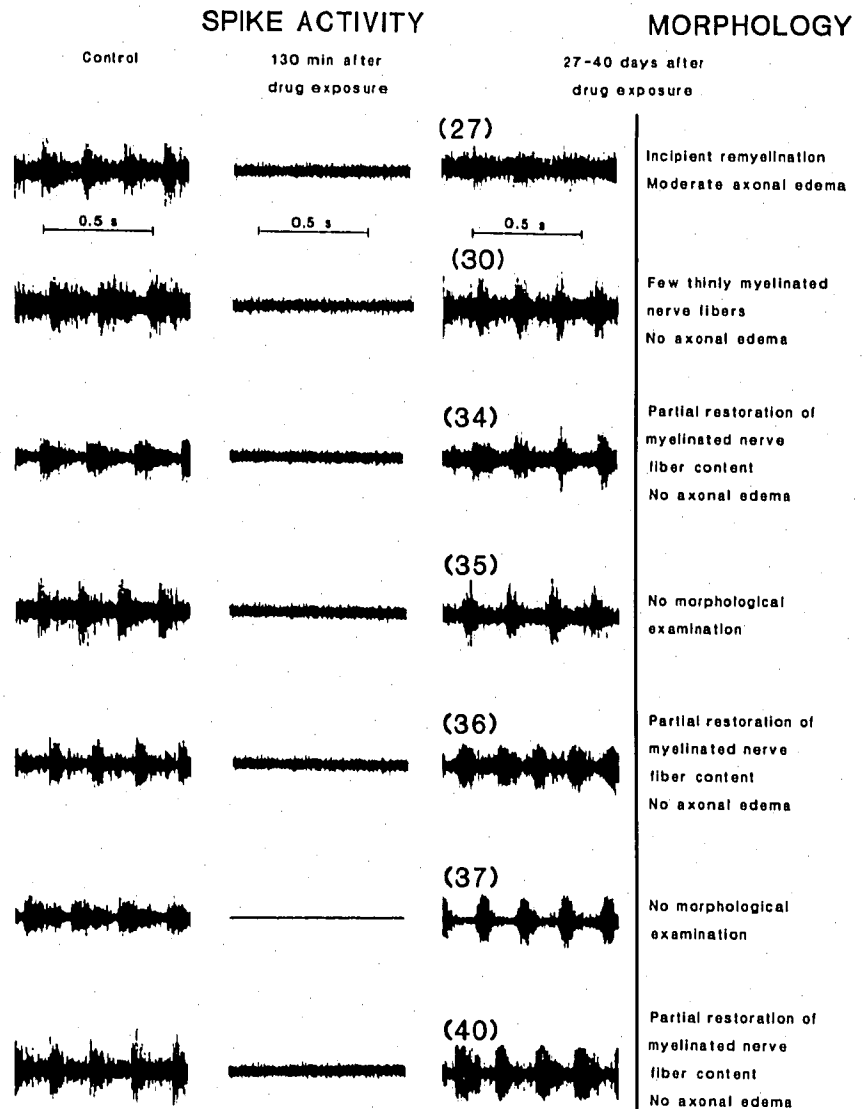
SPIKE ACTIVITY

MORPHOLOGY

Control

130 min after drug exposure

27-40 days after drug exposure

(27)

Incipient remyelination
Moderate axonal edema

0.5 s

0.5 s

0.5 s

(30)

Few thinly myelinated nerve fibers
No axonal edema

(34)

Partial restoration of myelinated nerve fiber content
No axonal edema

(35)

No morphological examination

(36)

Partial restoration of myelinated nerve fiber content
No axonal edema

(37)

No morphological examination

(40)

Partial restoration of myelinated nerve fiber content
No axonal edema